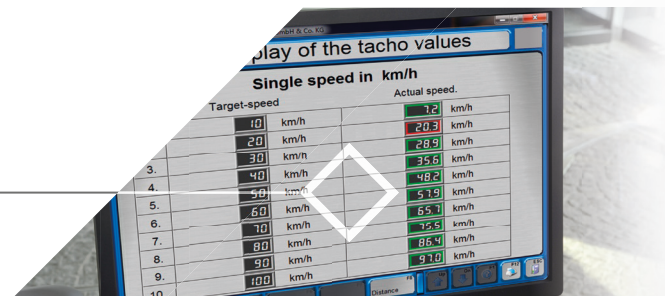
mbH & Co. KG

play of the tacho values

Single speed in km/h

Target-speed

Actual speed.

| | | | | |
|---|---|---|---|---|
| | 10 | km/h | 7.2 | km/h |
| | 20 | km/h | 20.3 | km/h |
| 3. | 30 | km/h | 28.9 | km/h |
| 4. | 40 | km/h | 35.6 | km/h |
| 5. | 50 | km/h | 48.2 | km/h |
| 6. | 60 | km/h | 57.9 | km/h |
| 7. | 70 | km/h | 65.7 | km/h |
| 8. | 80 | km/h | 75.5 | km/h |
| 9. | 90 | km/h | 86.4 | km/h |
| 10. | 100 | km/h | 97.0 | km/h |

Distance

F11

ESC